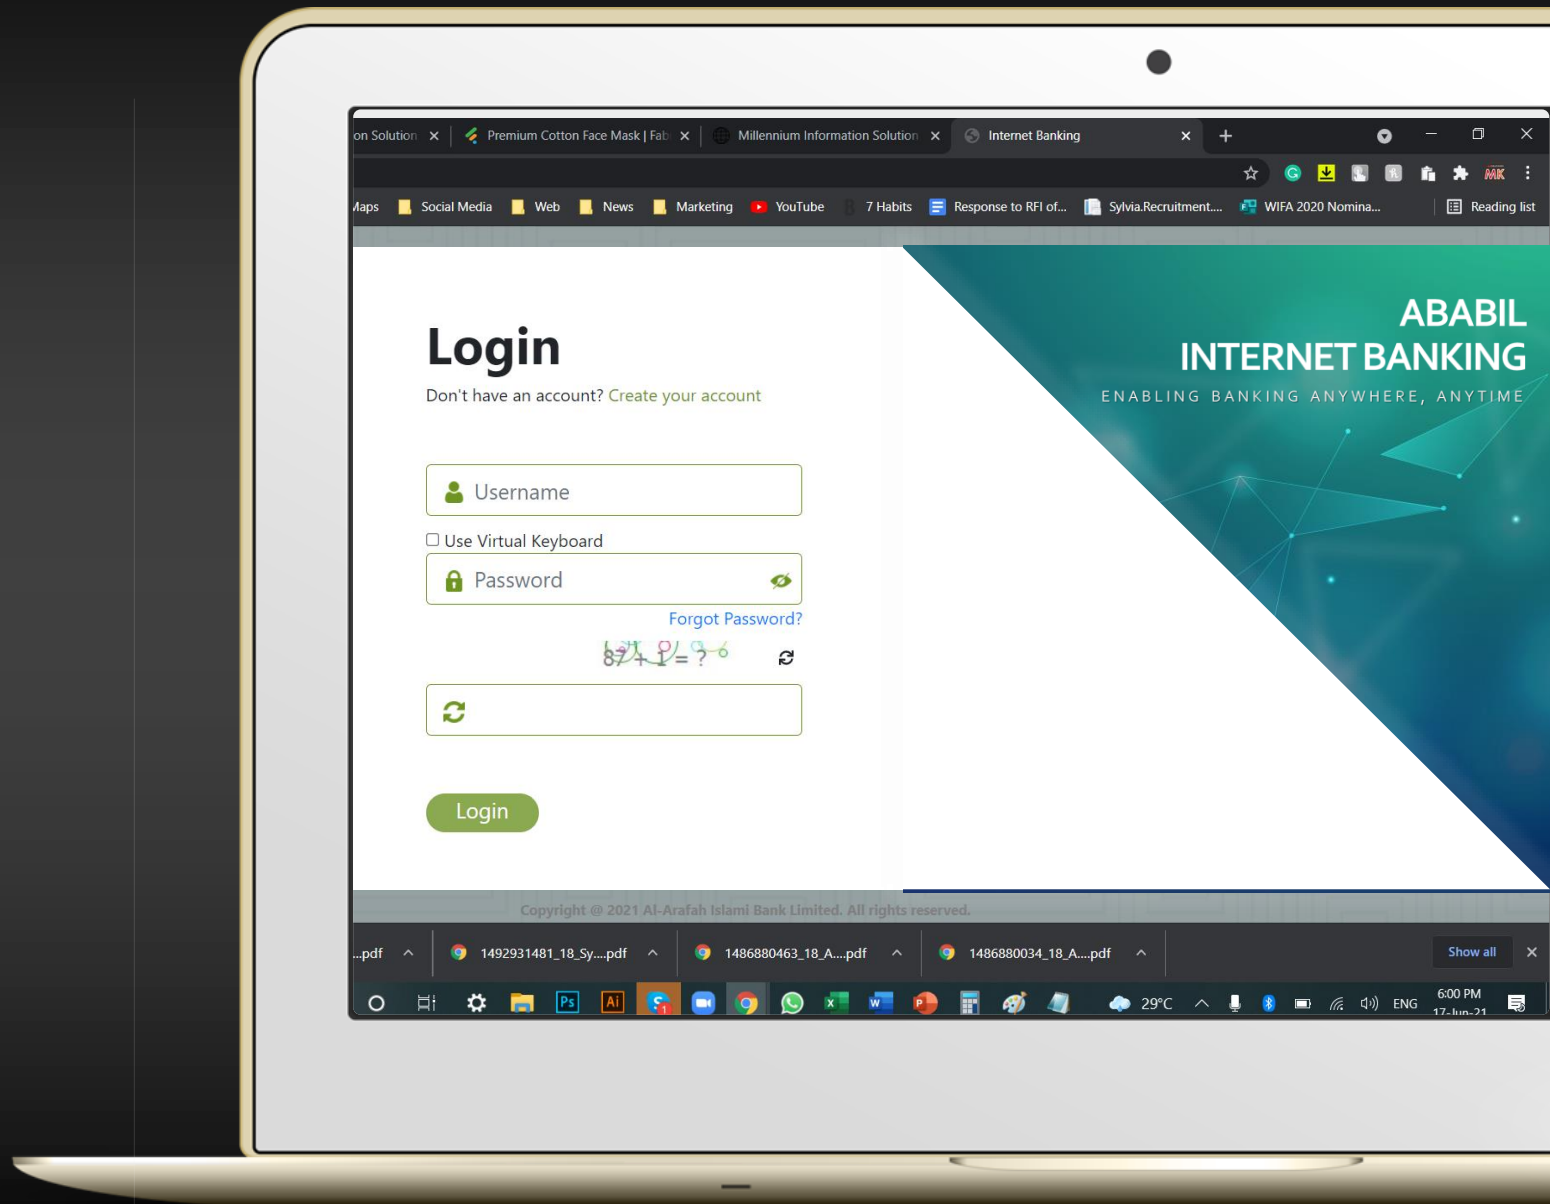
on Solution × Premium Cotton Face Mask | Fab × Millennium Information Solution × Internet Banking × +

Maps Social Media Web News Marketing YouTube 7 Habits Response to RFI of... Sylvia.Recruitment.... WIFA 2020 Nomina... Reading list

Login

Don't have an account? Create your account

Username

Use Virtual Keyboard

Password

Forgot Password?

87 + 1 = ?

Login

ABABIL
INTERNET BANKING
ENABLING BANKING ANYWHERE, ANYTIME

Copyright @ 2021 Al-Arafah Islami Bank Limited. All rights reserved.

...pdf 1492931481_18_Sy....pdf 1486880463_18_A....pdf 1486880034_18_A....pdf Show all ×

29°C ENG 6:00 PM 17-Jun-21